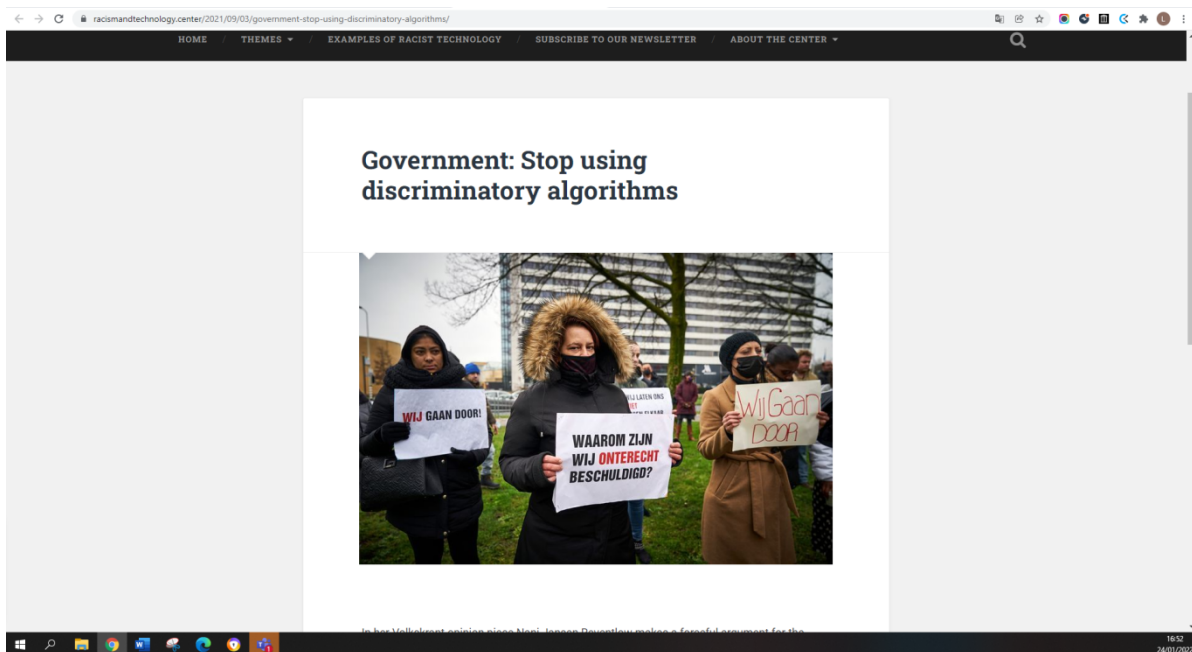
racismandtechnology.center/2021/09/03/government-stop-using-discriminatory-algorithms/

HOME / THEMES ▾ / EXAMPLES OF RACIST TECHNOLOGY / SUBSCRIBE TO OUR NEWSLETTER / ABOUT THE CENTER ▾

Government: Stop using discriminatory algorithms

WIJ GAAN DOOR!

WAAROM ZIJN WIJ ONTERECHT BESCHULDIGD?

WIJ LATEN ONS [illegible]

Wij Gaan DOOR

In her Volkskrant opinion piece Nani Jansen Reventlow makes a forceful argument for the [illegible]

16:52
24/01/202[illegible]